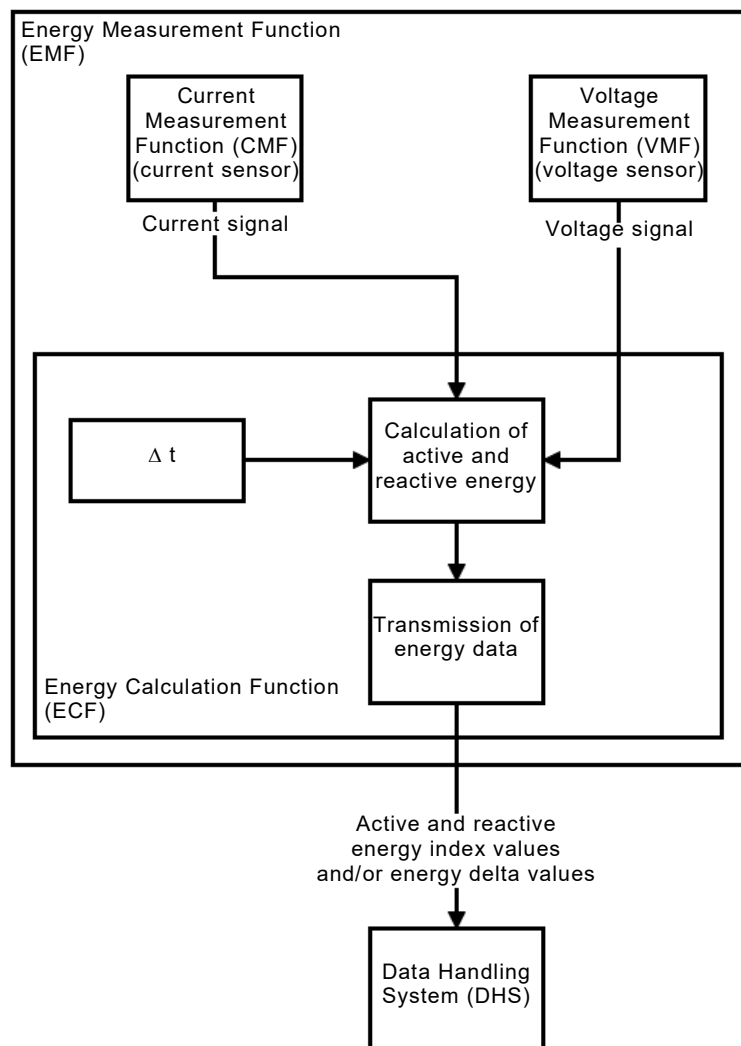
Energy Measurement Function (EMF)

Current Measurement Function (CMF) (current sensor)

Current signal

Voltage Measurement Function (VMF) (voltage sensor)

Voltage signal

$\Delta$ t

Calculation of active and reactive energy

Transmission of energy data

Energy Calculation Function (ECF)

Active and reactive energy index values and/or energy delta values

Data Handling System (DHS)